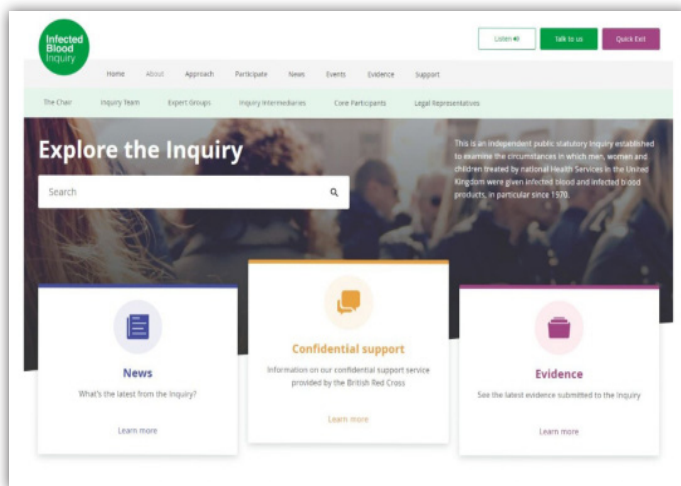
Infected Blood Inquiry

Listen

Talk to us

Quick Exit

Home About Approach Participate News Events Evidence Support

The Chair Inquiry Team Expert Groups Inquiry Intermediaries Core Participants Legal Representatives

Explore the Inquiry

Search

This is an independent public statutory Inquiry established to examine the circumstances in which men, women and children treated by national Health Services in the United Kingdom were given infected blood and infected blood products, in particular since 1970.

News

What's the latest from the Inquiry?

Learn more

Confidential support

Information on our confidential support service provided by the British Red Cross

Learn more

Evidence

See the latest evidence submitted to the Inquiry

Learn more